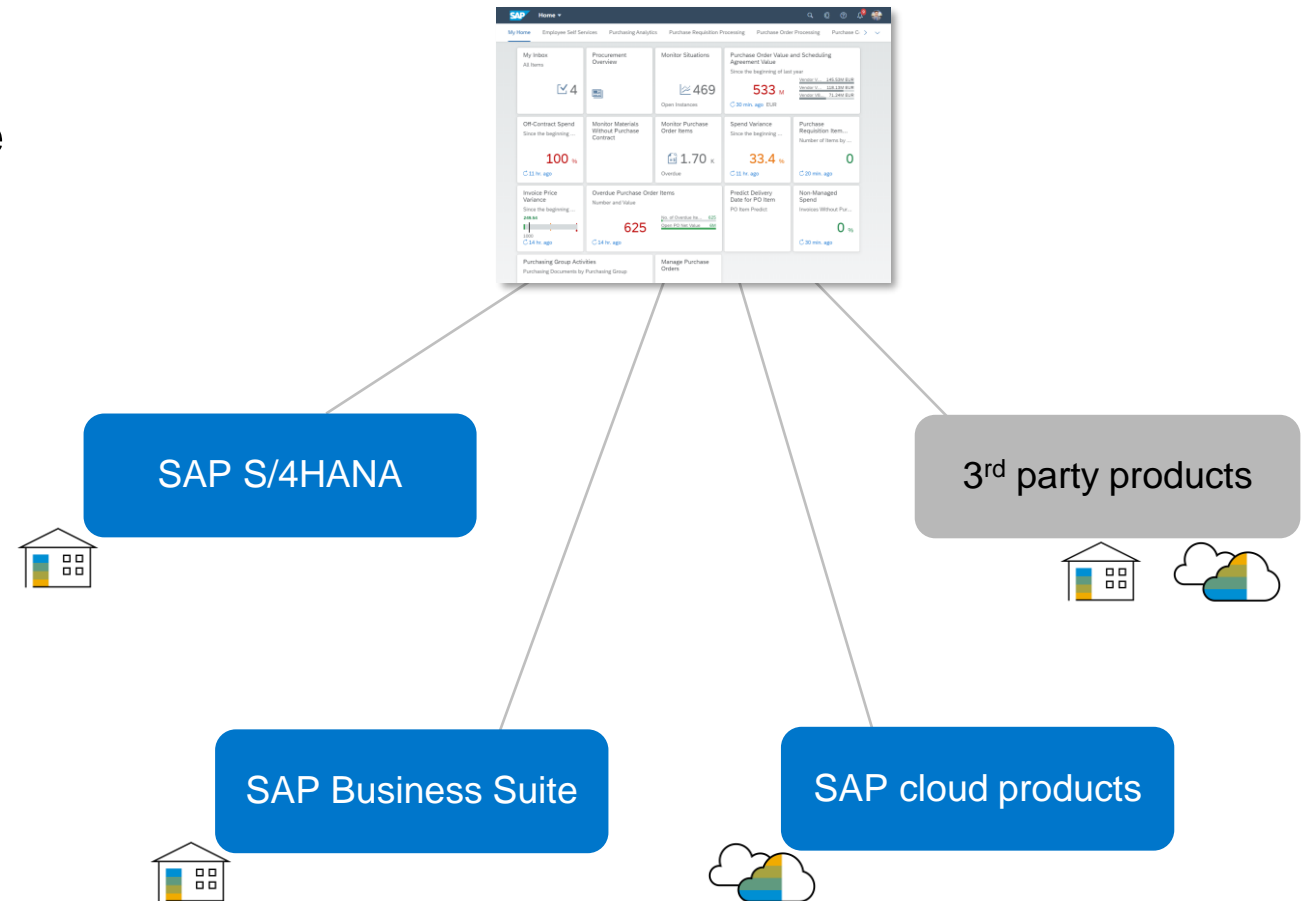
SAP Home

My Home Employee Self Services Purchasing Analytics Purchase Requisition Processing Purchase Order Processing Purchase C

My Inbox
All Items
4

Procurement Overview

Monitor Situations
469
Open Instances

Purchase Order Value and Scheduling Agreement Value
Since the beginning of last year
533 M
30 min. ago EUR

Off-Contract Spend
Since the beginning ...
100 %
11 hr. ago

Monitor Materials Without Purchase Contract

Monitor Purchase Order Items
1.70 K
Overdue

Spend Variance
Since the beginning ...
33.4 %
11 hr. ago

Purchase Requisition Item...
Number of Items by ...
0
20 min. ago

Invoice Price Variance
Since the beginning ...
14 hr. ago

Overdue Purchase Order Items
Number and Value
625
14 hr. ago

Predict Delivery Date for PO Item
PO Item Predict

Non-Managed Spend
Invoices Without Pur...
0 %
30 min. ago

Purchasing Group Activities
Purchasing Documents by Purchasing Group

Manage Purchase Orders

SAP S/4HANA

3$^{rd}$ party products

SAP Business Suite

SAP cloud products